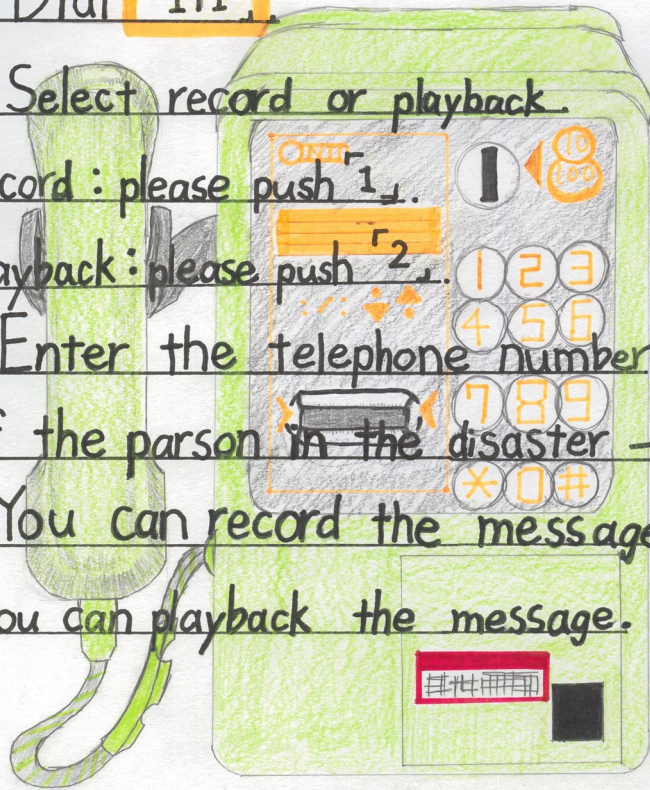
Dial 「171」
Select record or playback.
cord : please push 「1」.
ayback : please push 「2」.
Enter the telephone number
f the parson in the disaster
You can record the message
ou can playback the message.

ONIT

10
100

1 2 3
4 5 6
7 8 9
* 0 #